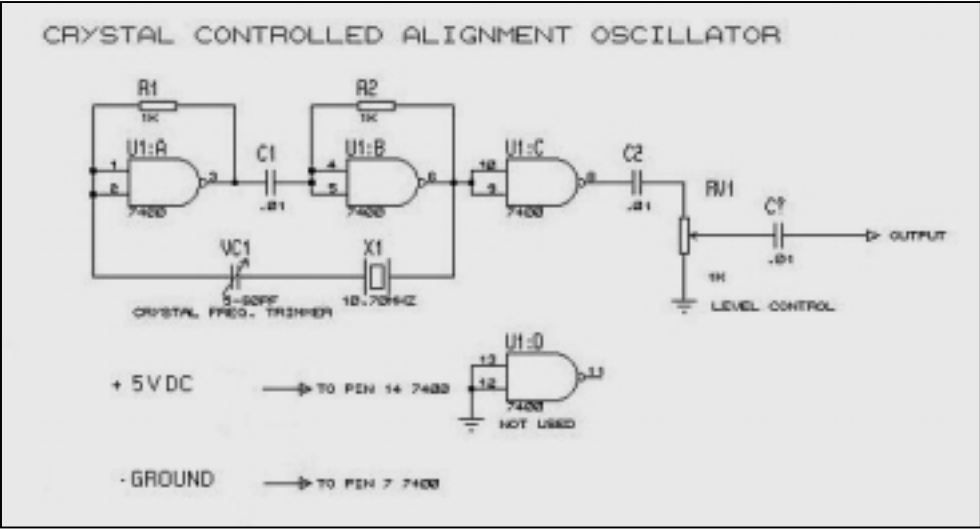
CRYSTAL CONTROLLED ALIGNMENT OSCILLATOR

R1
1K
U1:A
1
2
3
7400
C1
.01
R2
1K
U1:B
4
5
6
7400
U1:C
10
9
8
7400
C2
.01
RV1
1K
LEVEL CONTROL
C?
.01
OUTPUT
VC1
5-60PF
CRYSTAL FREQ. TRIMMER
X1
10.70MHZ

+ 5 V DC
TO PIN 14 7400
U1:D
13
12
11
7400
NOT USED

· GROUND
TO PIN 7 7400